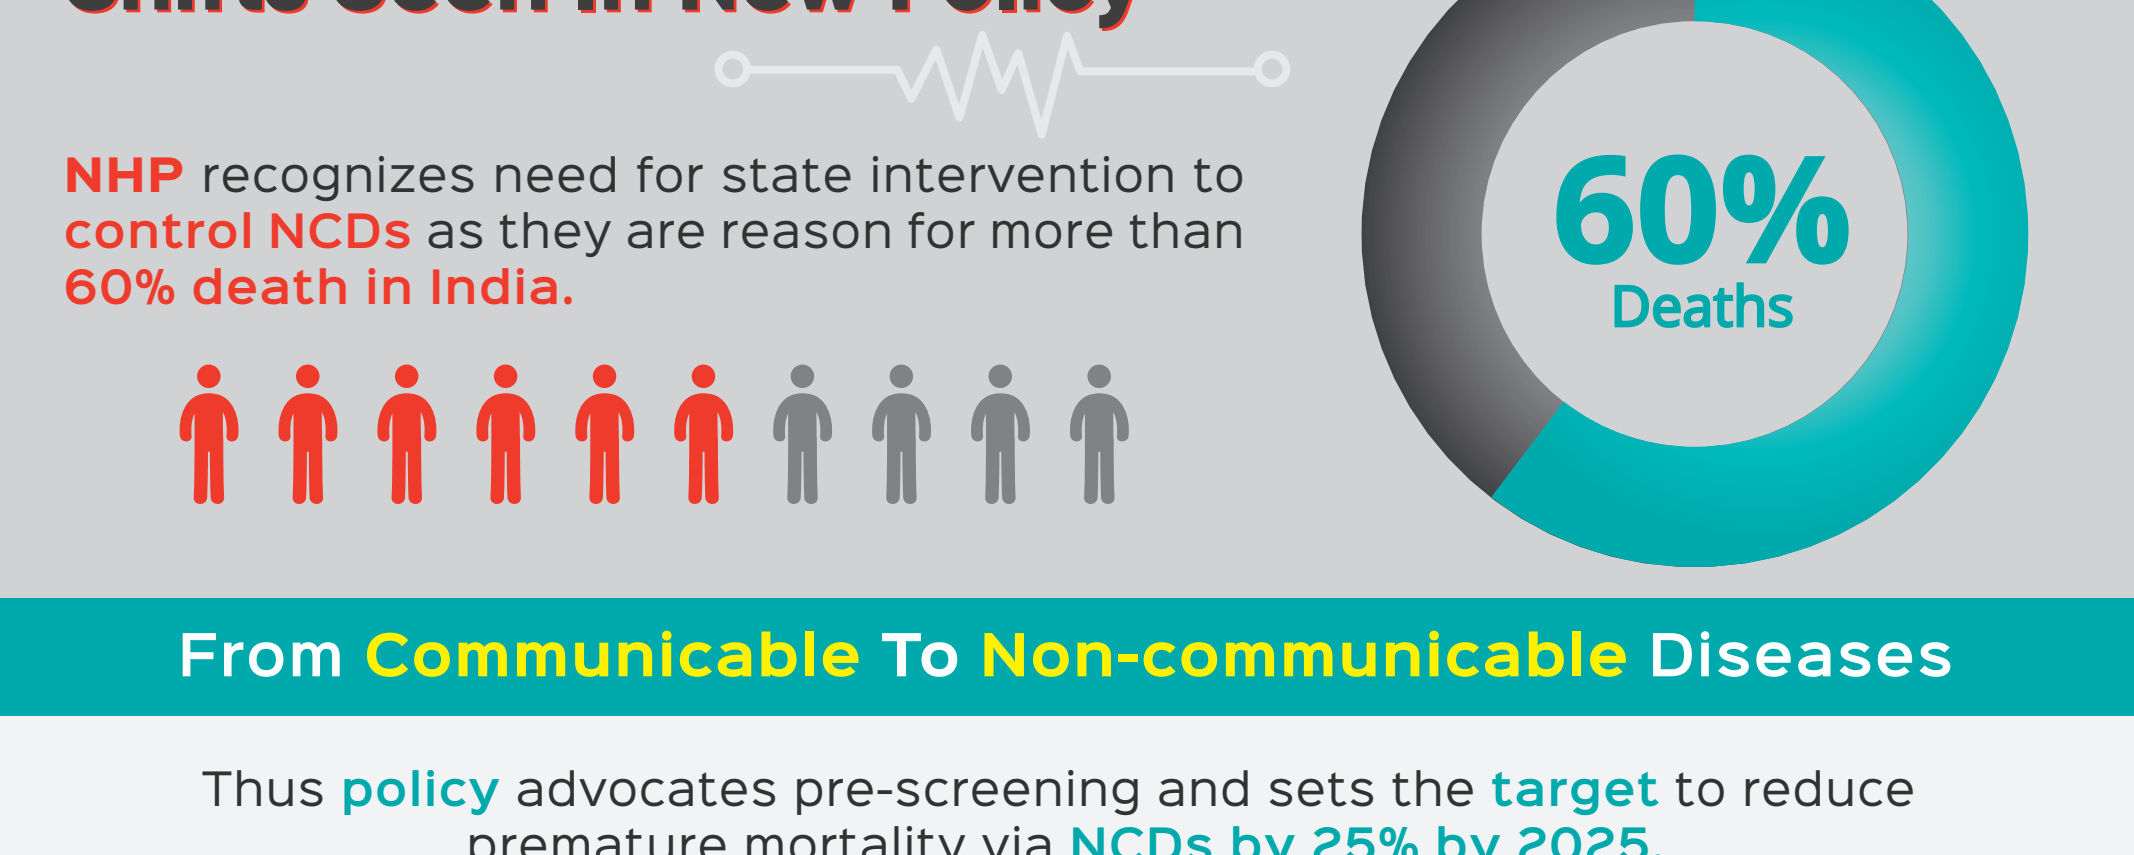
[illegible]

NHP recognizes need for state intervention to control NCDs as they are reason for more than 60% death in India.

60%
Deaths

From Communicable To Non-communicable Diseases

Thus policy advocates pre-screening and sets the target to reduce premature mortality via NCDs by 25% by 2025.